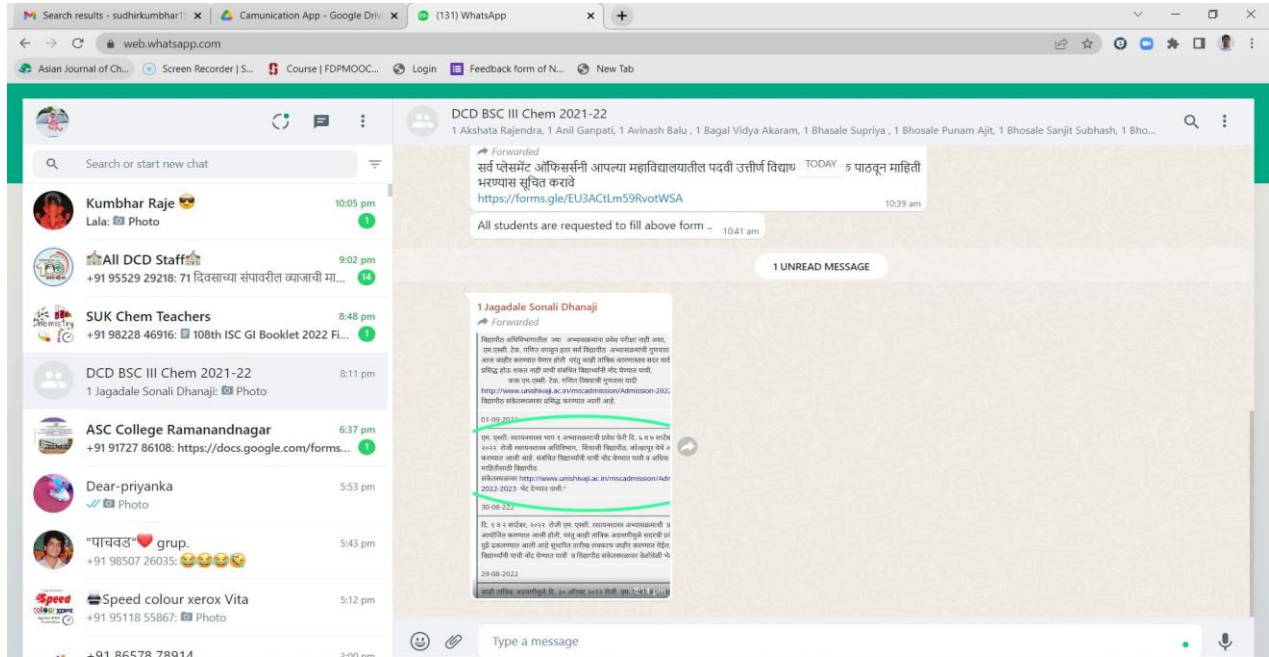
Search results - sudhirkumbhar1 ×
Camunication App - Google Driv ×
(131) WhatsApp ×
+

web.whatsapp.com

Asian Journal of Ch... Screen Recorder | S... Course | FDPMOOC... Login Feedback form of N... New Tab

Search or start new chat

Kumbhar Raje 😎
10:05 pm
Lala: Photo
1

All DCD Staff
9:02 pm
+91 95529 29218: 71 दिवसाच्या संपावरील व्याजाची मा...
14

SUK Chem Teachers
8:48 pm
+91 98228 46916: 108th ISC GI Booklet 2022 Fi...
1

DCD BSC III Chem 2021-22
8:11 pm
1 Jagadale Sonali Dhanaji: Photo

ASC College Ramanandnagar
6:37 pm
+91 91727 86108: https://docs.google.com/forms...
1

Dear-priyanka
5:53 pm
Photo

"पाचवड"❤ grup.
5:43 pm
+91 98507 26035: 😂😂😂😘

Speed colour xerox Vita
5:12 pm
+91 95118 55867: Photo

+91 86578 78914
3:00 pm

DCD BSC III Chem 2021-22
1 Akshata Rajendra, 1 Anil Ganpati, 1 Avinash Balu , 1 Bagal Vidya Akaram, 1 Bhasale Supriya , 1 Bhosale Punam Ajit, 1 Bhosale Sanjit Subhash, 1 Bho...

Forwarded
सर्व प्लेसमेंट ऑफिसर्सनी आपल्या महाविद्यालयातील पदवी उत्तीर्ण विद्यार्थ TODAY ठ पाठवून माहिती भरण्यास सूचित करावे
https://forms.gle/EU3ACtLm59RvotWSA
10:39 am

All students are requested to fill above form .. 10:41 am

1 UNREAD MESSAGE

1 Jagadale Sonali Dhanaji
Forwarded
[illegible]
http://www.unishivaji.ac.in/mscadmission/Admission-2022
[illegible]
01-09-2022
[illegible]
http://www.unishivaji.ac.in/mscadmission/Adm 2022-2023 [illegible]
30-08-2022
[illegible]
29-08-2022
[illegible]

Type a message